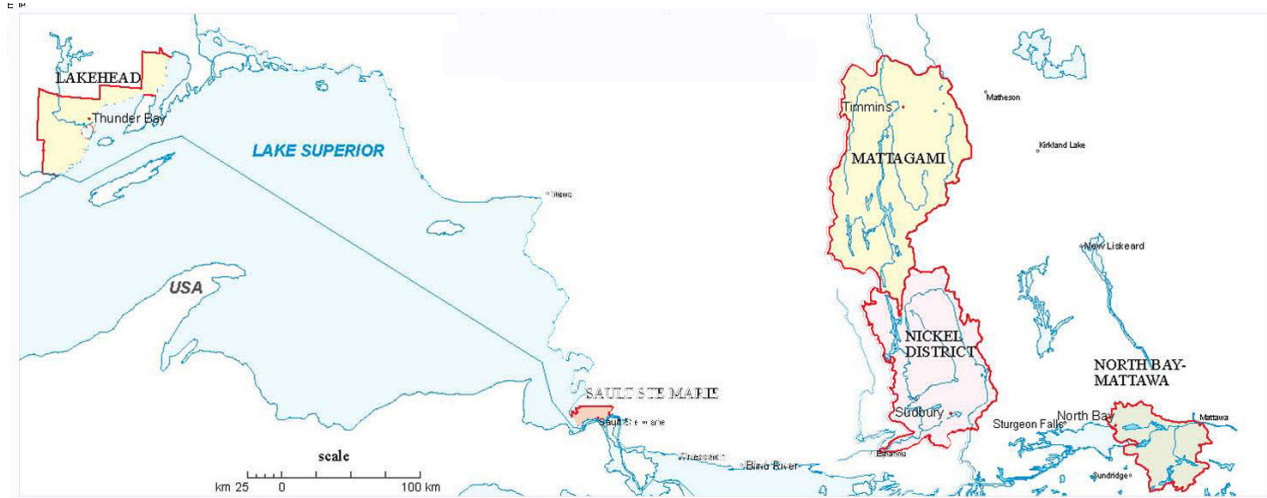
LAKEHEAD
Thunder Bay
LAKE SUPERIOR
USA
Timmins
Matheson
Kirkland Lake
MATTAGAMI
New Liskeard
NICKEL DISTRICT
NORTH BAY-MATTAWA
SAULT STE MARIE
Sault Ste Marie
Sudbury
Sturgeon Falls
North Bay
Mattawa
Blind River
Sundridge
scale
km 25 0 100 km